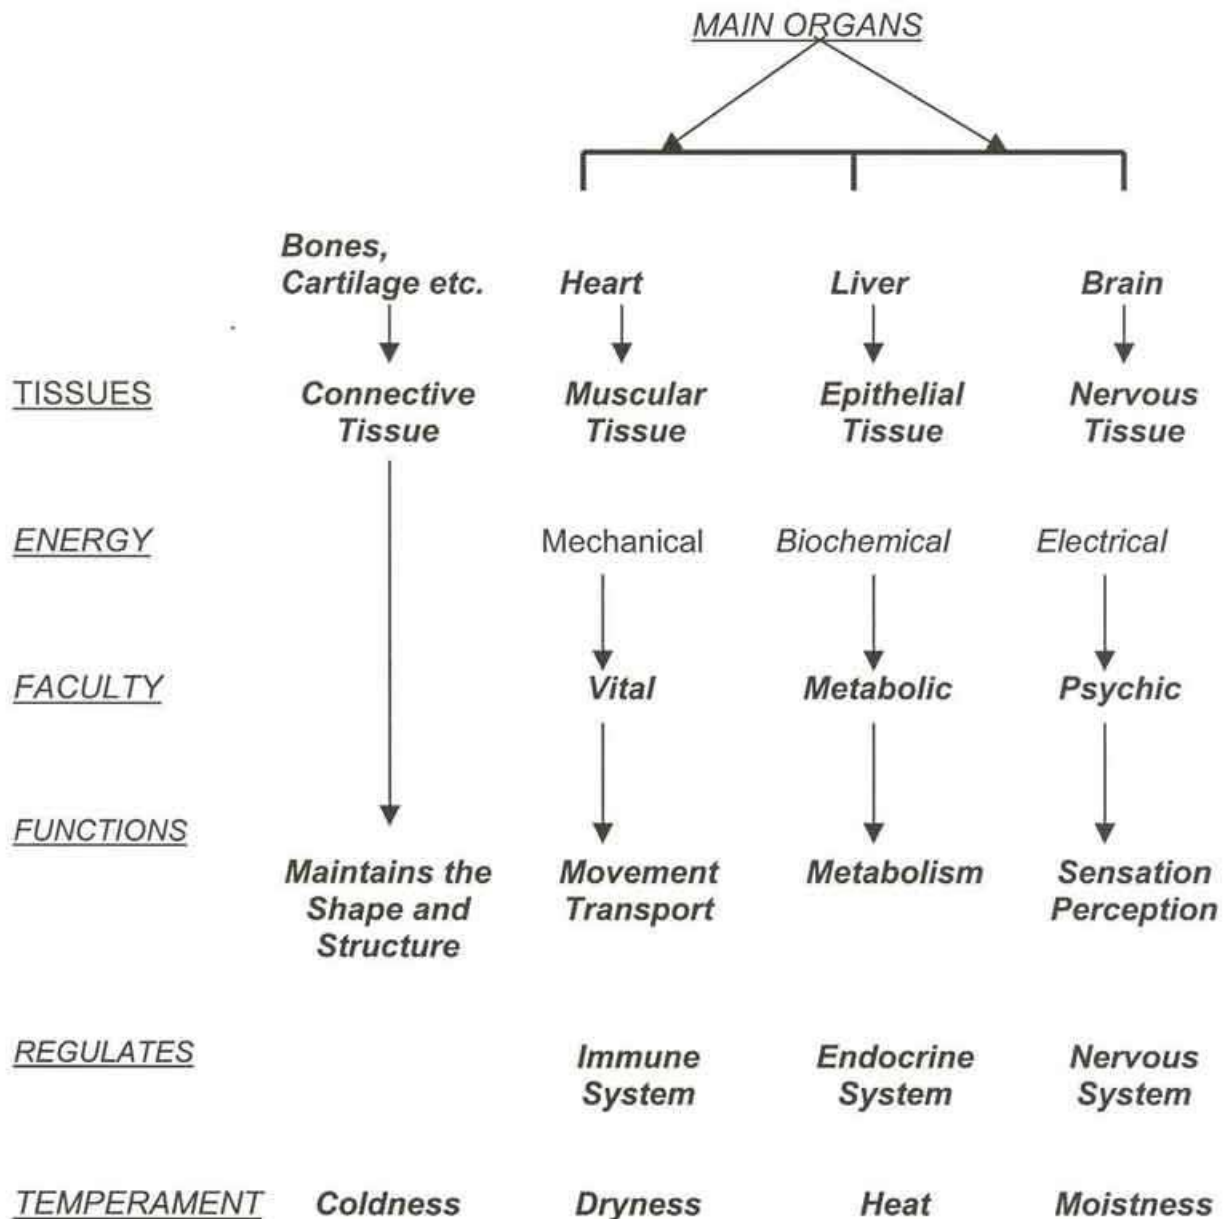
MAIN ORGANS

Bones, Cartilage etc.

Heart

Liver

Brain

TISSUES

Connective Tissue

Muscular Tissue

Epithelial Tissue

Nervous Tissue

ENERGY

Mechanical

Biochemical

Electrical

FACULTY

Vital

Metabolic

Psychic

FUNCTIONS

Maintains the Shape and Structure

Movement Transport

Metabolism

Sensation Perception

REGULATES

Immune System

Endocrine System

Nervous System

TEMPERAMENT

Coldness

Dryness

Heat

Moistness